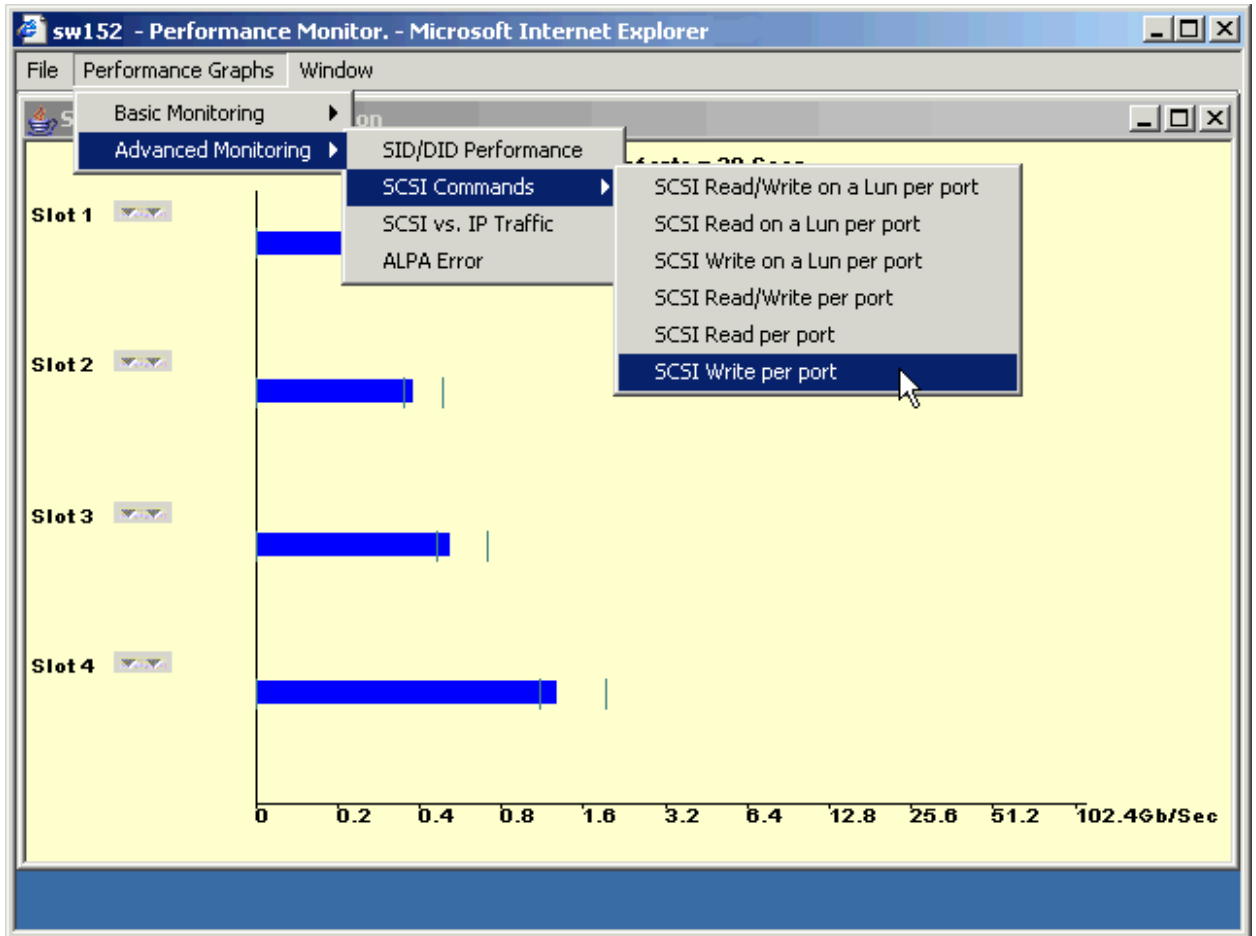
sw152 - Performance Monitor. - Microsoft Internet Explorer

File Performance Graphs Window

Basic Monitoring
Advanced Monitoring

SID/DID Performance
SCSI Commands
SCSI vs. IP Traffic
ALPA Error

SCSI Read/Write on a Lun per port
SCSI Read on a Lun per port
SCSI Write on a Lun per port
SCSI Read/Write per port
SCSI Read per port
SCSI Write per port

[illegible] = 20 Sec

Slot 1
Slot 2
Slot 3
Slot 4

0 0.2 0.4 0.8 1.6 3.2 6.4 12.8 25.6 51.2 102.4Gb/Sec